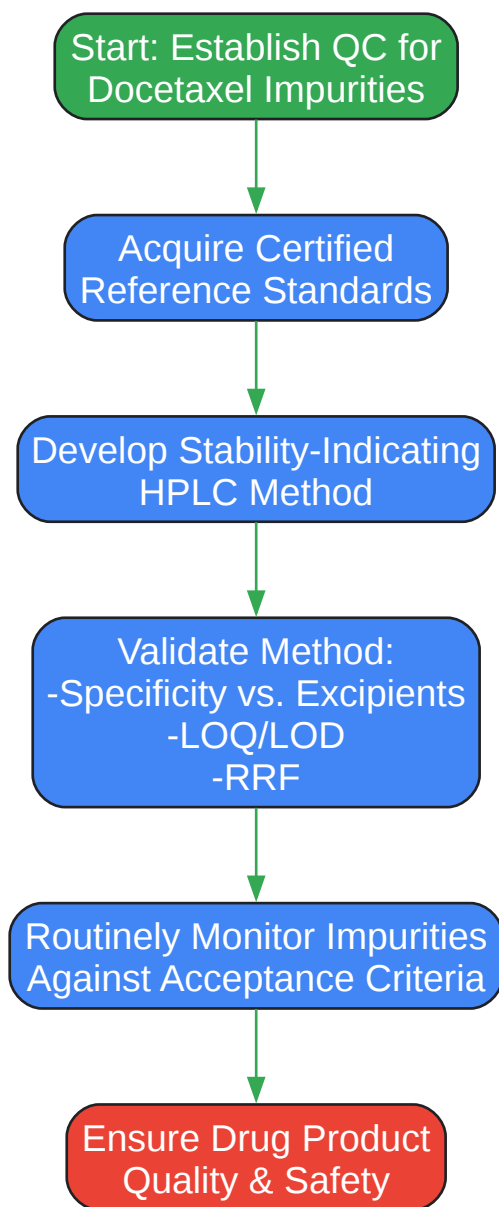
Start: Establish QC for Docetaxel Impurities

Acquire Certified Reference Standards

Develop Stability-Indicating HPLC Method

Validate Method:
-Specificity vs. Excipients
-LOQ/LOD
-RRF

Routinely Monitor Impurities Against Acceptance Criteria

Ensure Drug Product Quality & Safety